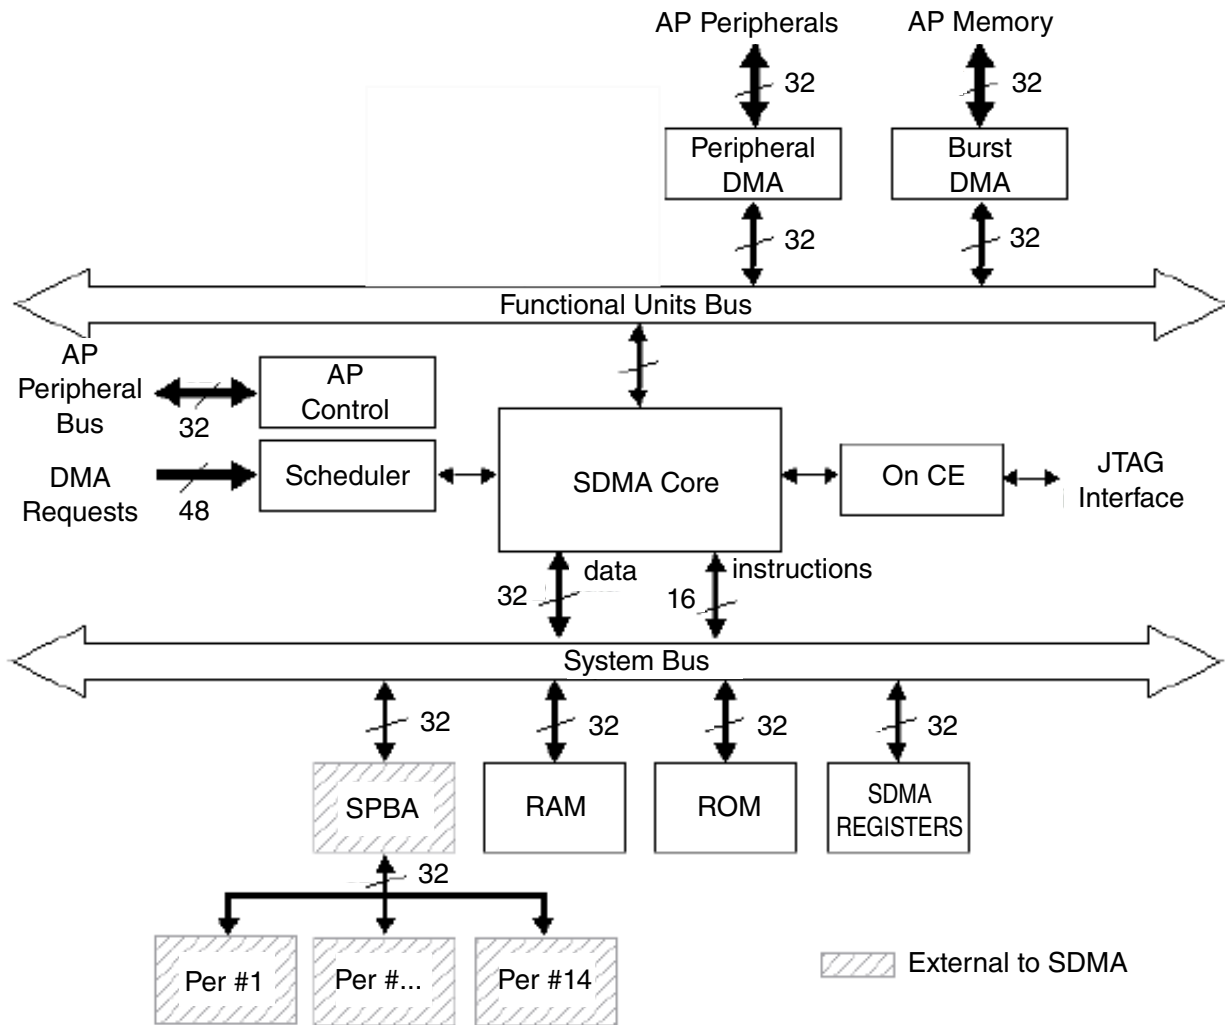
AP Peripherals
32
Peripheral DMA
32

AP Memory
32
Burst DMA
32

Functional Units Bus

AP Peripheral Bus
32
AP Control

DMA Requests
48
Scheduler

SDMA Core

On CE

JTAG Interface

32
data
16
instructions

System Bus

32
32
32
32

SPBA
RAM
ROM
SDMA REGISTERS

32

Per #1
Per #...
Per #14

External to SDMA